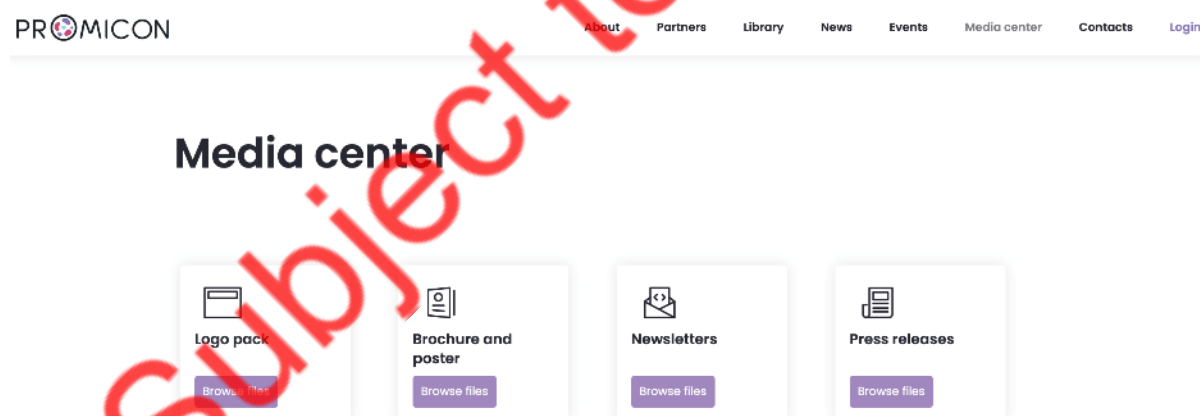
PROMICON

About Partners Library News Events Media center Contacts Login

Subject to

Media center

Logo pack

Browse files

Brochure and poster

Browse files

Newsletters

Browse files

Press releases

Browse files